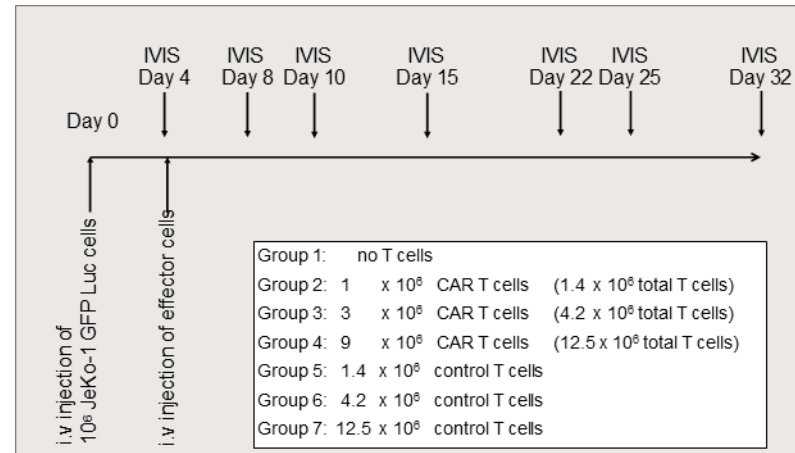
IVIS Day 4

IVIS Day 8

IVIS Day 10

IVIS Day 15

IVIS Day 22

IVIS Day 25

IVIS Day 32

Day 0

i.v injection of $10^6$ JeKo-1 GFP Luc cells

i.v injection of effector cells

Group 1: no T cells
Group 2: 1 x $10^6$ CAR T cells (1.4 x $10^6$ total T cells)
Group 3: 3 x $10^6$ CAR T cells (4.2 x $10^6$ total T cells)
Group 4: 9 x $10^6$ CAR T cells (12.5 x $10^6$ total T cells)
Group 5: 1.4 x $10^6$ control T cells
Group 6: 4.2 x $10^6$ control T cells
Group 7: 12.5 x $10^6$ control T cells